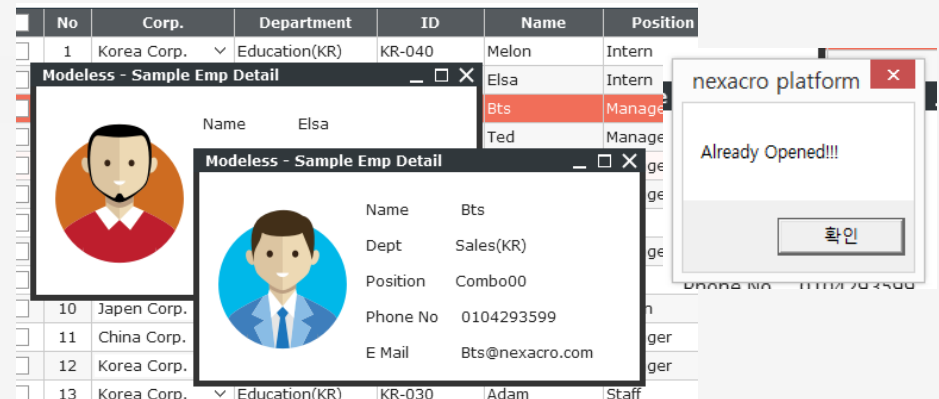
| | No | Corp. | Department | ID | Name | Position |
|---|---|---|---|---|---|---|
| | 1 | Korea Corp. | Education(KR) | KR-040 | Melon | Intern |
| | | | | | Elsa | Intern |
| | | | | | Bts | Manage |
| | | | | | Ted | Manage |
| | | | | | | ger |
| | | | | | | ge |
| | | | | | | ge |
| | 10 | Japen Corp. | | | | n |
| | 11 | China Corp. | | | | ger |
| | 12 | Korea Corp. | | | | ger |
| | 13 | Korea Corp. | Education(KR) | KR-030 | Adam | Staff |

Modeless - Sample Emp Detail

Name Elsa

Modeless - Sample Emp Detail

Name Bts

Dept Sales(KR)

Position Combo00

Phone No 0104293599

E Mail Bts@nexacro.com

nexacro platform

Already Opened!!!

확인

Phone No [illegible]